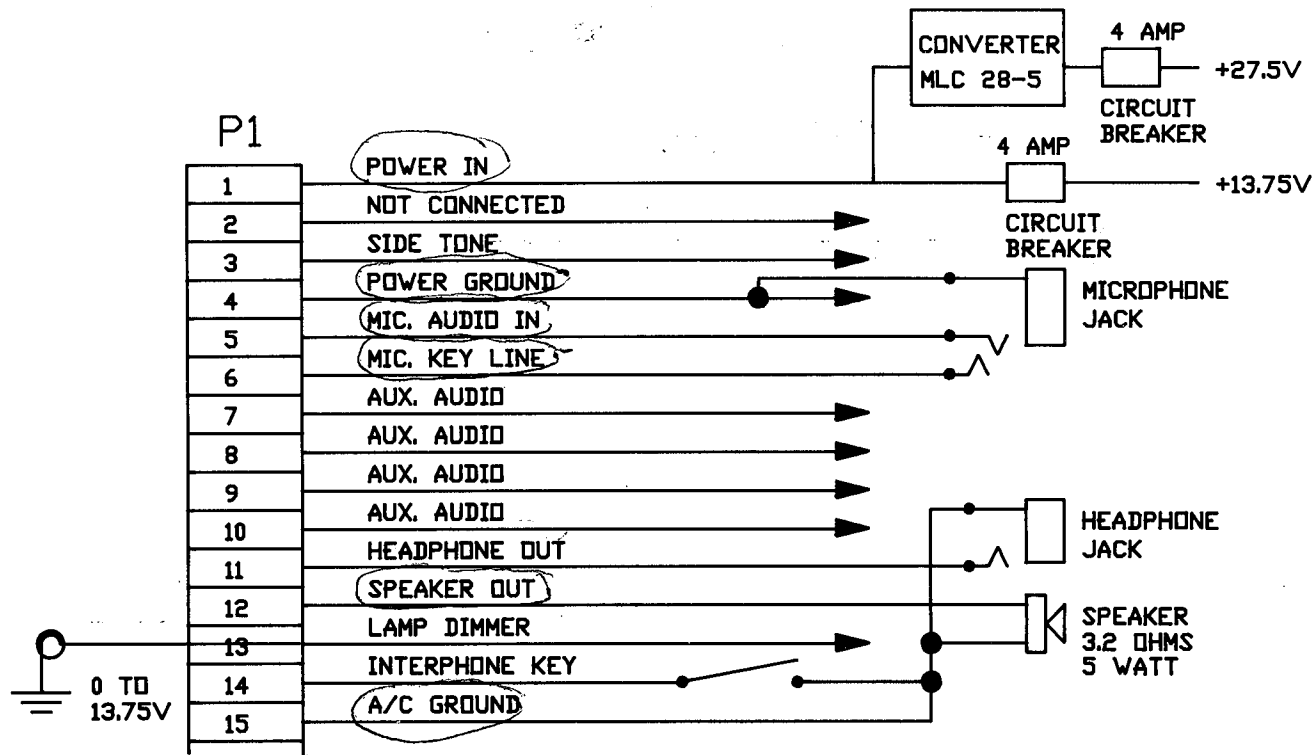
CONVERTER MLC 28-5

4 AMP

+27.5V

CIRCUIT BREAKER

P1

4 AMP

+13.75V

CIRCUIT BREAKER

| 1 | POWER IN |
|---|---|
| 2 | NOT CONNECTED |
| 3 | SIDE TONE |
| 4 | POWER GROUND |
| 5 | MIC. AUDIO IN |
| 6 | MIC. KEY LINE |
| 7 | AUX. AUDIO |
| 8 | AUX. AUDIO |
| 9 | AUX. AUDIO |
| 10 | AUX. AUDIO |
| 11 | HEADPHONE OUT |
| 12 | SPEAKER OUT |
| 13 | LAMP DIMMER |
| 14 | INTERPHONE KEY |
| 15 | A/C GROUND |

MICROPHONE JACK

HEADPHONE JACK

SPEAKER 3.2 OHMS 5 WATT

0 TO 13.75V